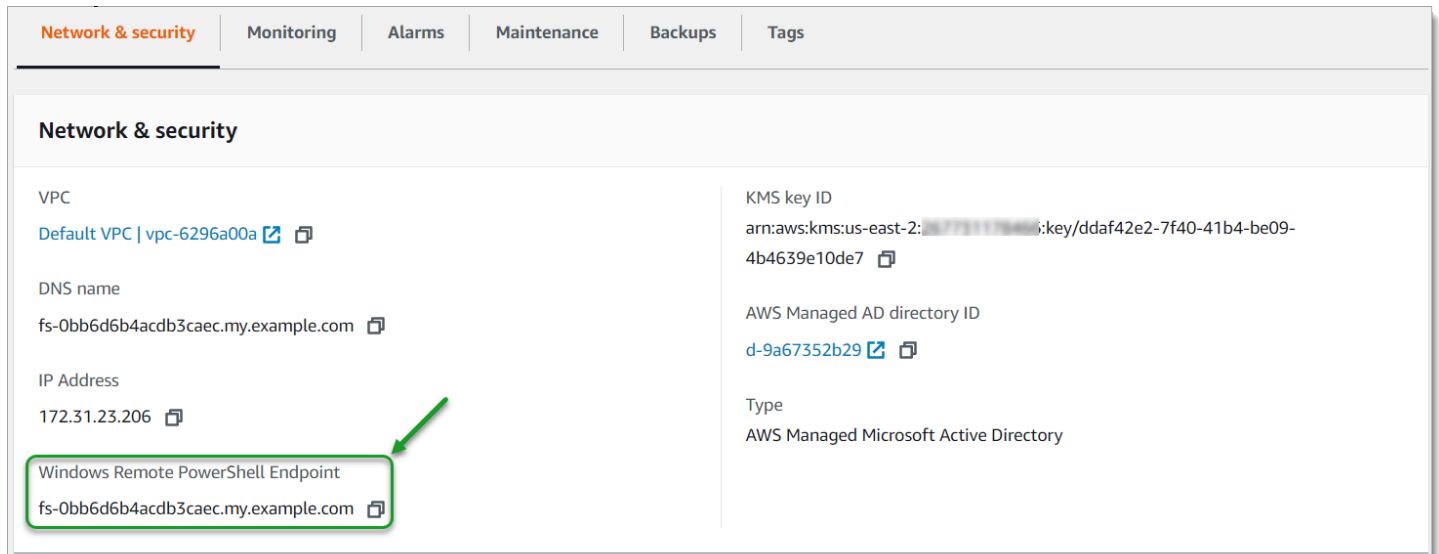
Network & security | Monitoring | Alarms | Maintenance | Backups | Tags

Network & security

VPC
Default VPC | vpc-6296a00a

DNS name
fs-0bb6d6b4acdb3caec.my.example.com

IP Address
172.31.23.206

Windows Remote PowerShell Endpoint
fs-0bb6d6b4acdb3caec.my.example.com

KMS key ID
arn:aws:kms:us-east-2:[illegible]:key/ddaf42e2-7f40-41b4-be09-4b4639e10de7

AWS Managed AD directory ID
d-9a67352b29

Type
AWS Managed Microsoft Active Directory